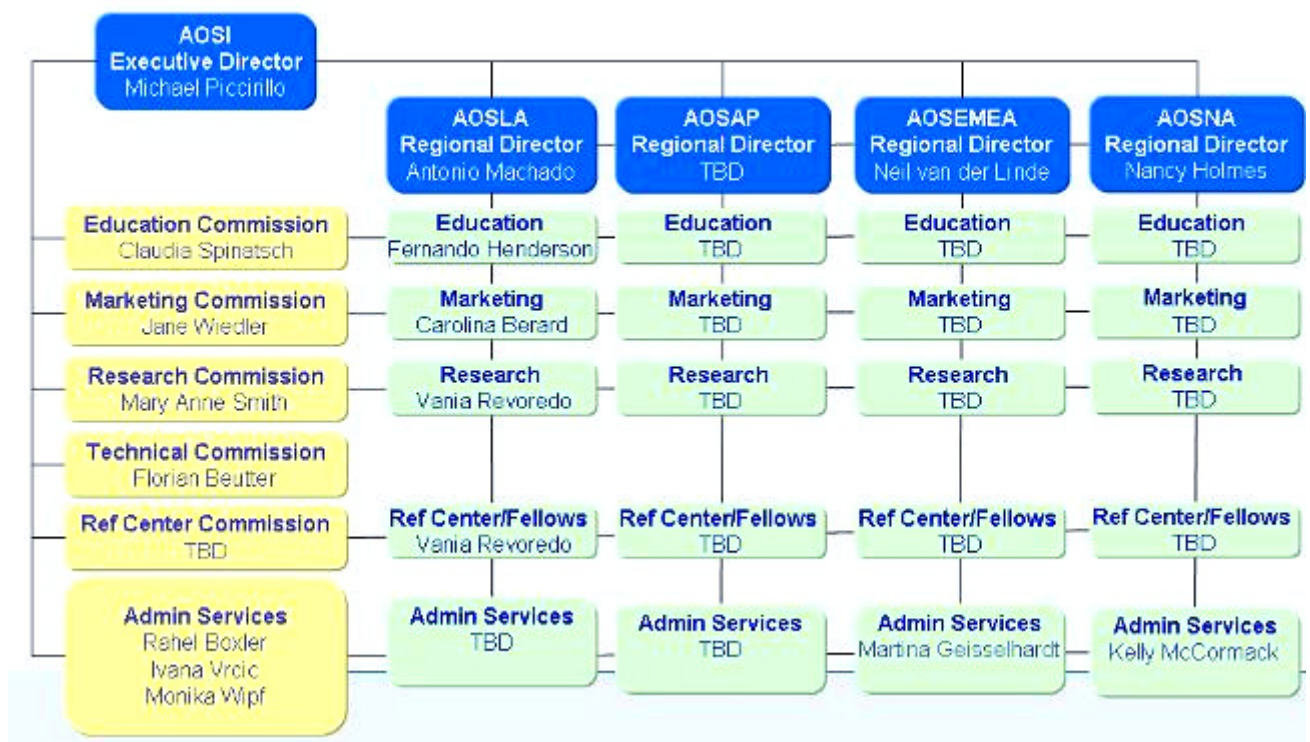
AOSI
Executive Director
Michael Piccirillo

AOSLA
Regional Director
Antonio Machado

AOSAP
Regional Director
TBD

AOSEMEA
Regional Director
Neil van der Linde

AOSNA
Regional Director
Nancy Holmes

Education Commission
Claudia Spinatsch

Education
Fernando Henderson

Education
TBD

Education
TBD

Education
TBD

Marketing Commission
Jane Wiedler

Marketing
Carolina Berard

Marketing
TBD

Marketing
TBD

Marketing
TBD

Research Commission
Mary Anne Smith

Research
Vania Revoredo

Research
TBD

Research
TBD

Research
TBD

Technical Commission
Florian Beutter

Ref Center Commission
TBD

Ref Center/Fellows
Vania Revoredo

Ref Center/Fellows
TBD

Ref Center/Fellows
TBD

Ref Center/Fellows
TBD

Admin Services
Rahel Boxler
Ivana Vrcic
Monika Wipf

Admin Services
TBD

Admin Services
TBD

Admin Services
Martina Geisselhardt

Admin Services
Kelly McCormack